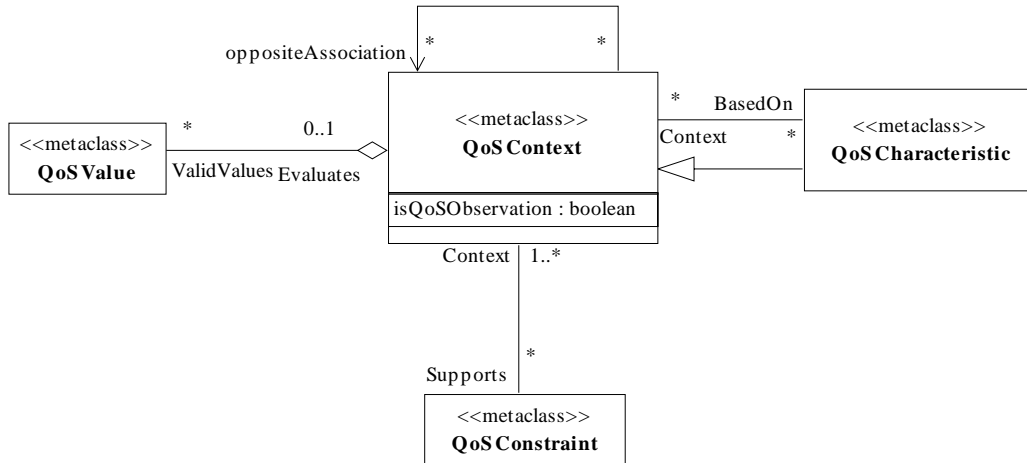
oppositeAssociation
*
*
<<metaclass>>
QoS Value
*
0..1
ValidValues
Evaluates
<<metaclass>>
QoS Context
isQoSObservation : boolean
*
BasedOn
Context
*
<<metaclass>>
QoS Characteristic
Context
1..*
*
Supports
<<metaclass>>
QoS Constraint